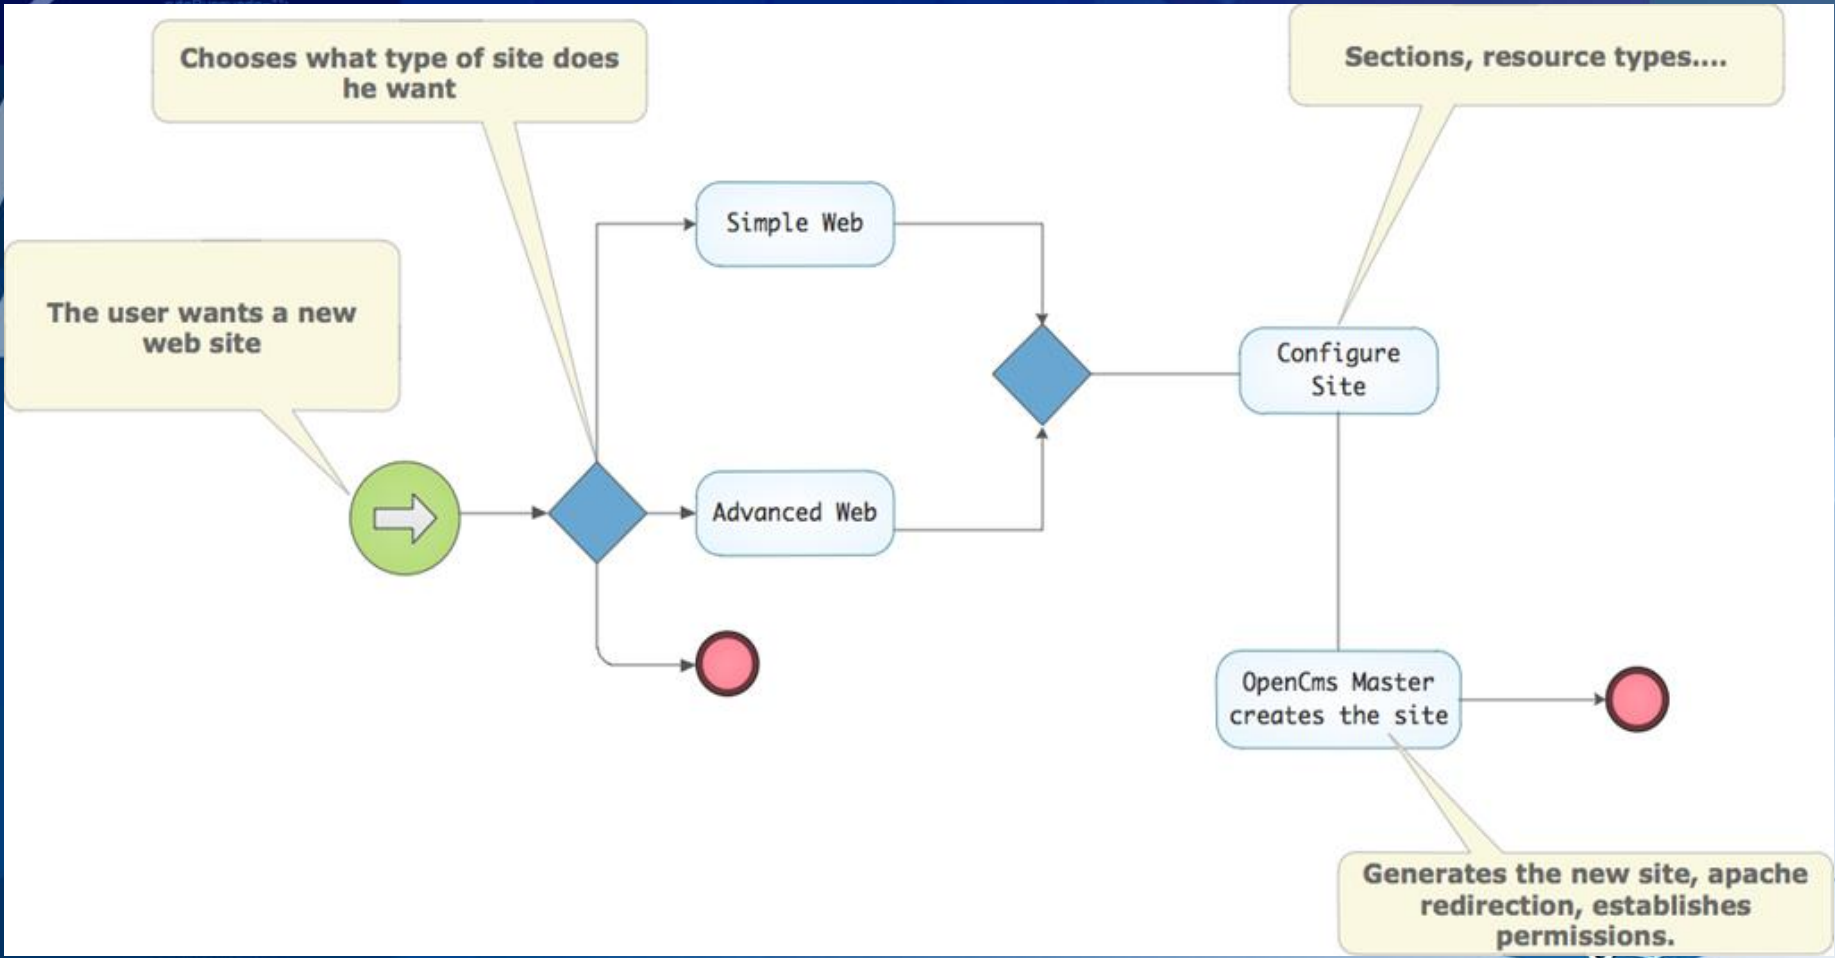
Chooses what type of site does he want

Sections, resource types....

The user wants a new web site

Simple Web

Advanced Web

Configure Site

OpenCms Master creates the site

Generates the new site, apache redirection, establishes permissions.